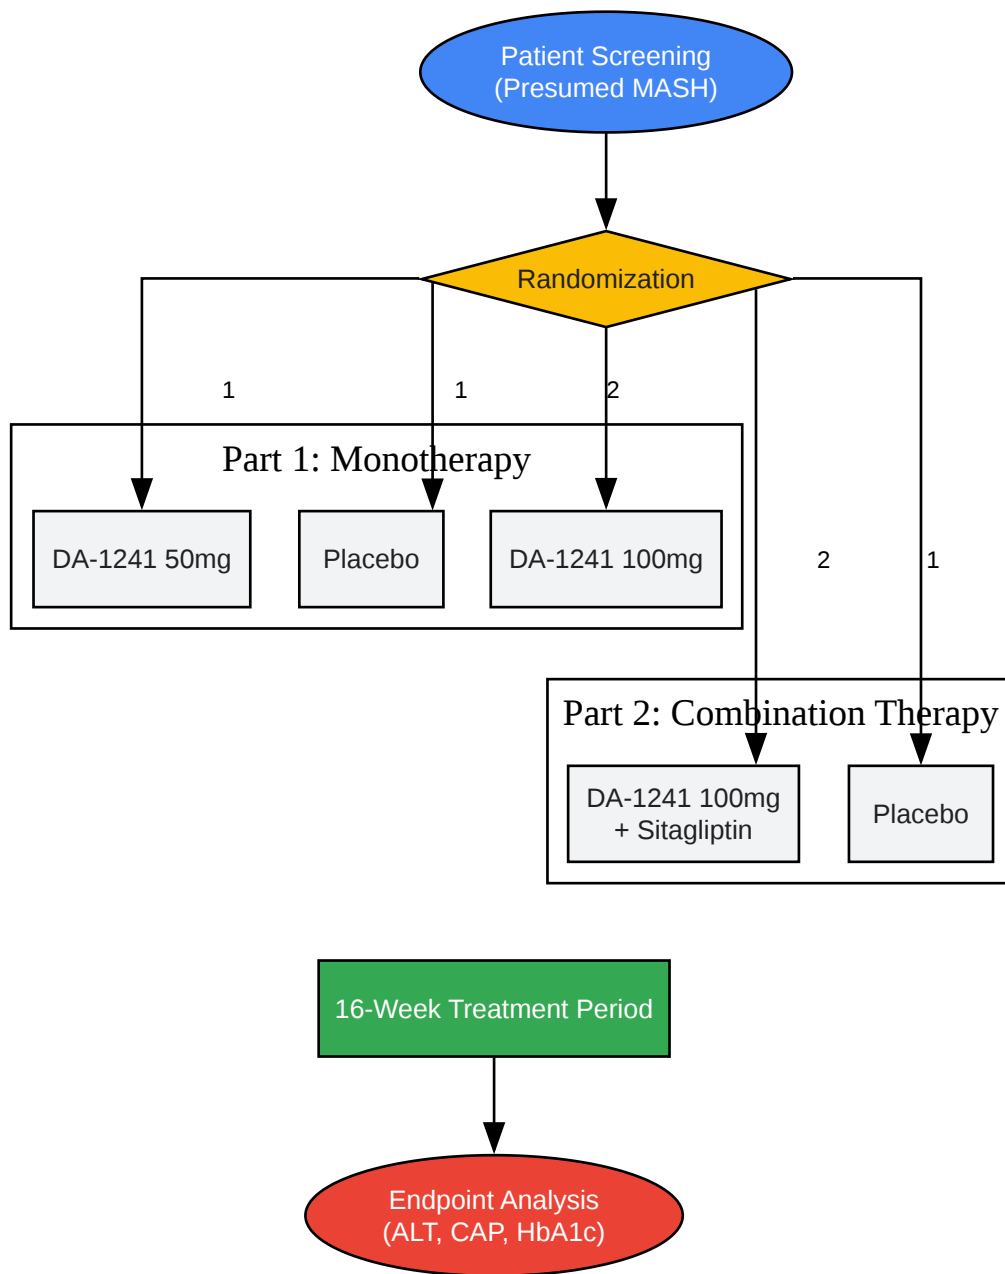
Patient Screening
(Presumed MASH)

Randomization

1

1

2

Part 1: Monotherapy

DA-1241 50mg

Placebo

DA-1241 100mg

2

1

Part 2: Combination Therapy

DA-1241 100mg
+ Sitagliptin

Placebo

16-Week Treatment Period

Endpoint Analysis
(ALT, CAP, HbA1c)